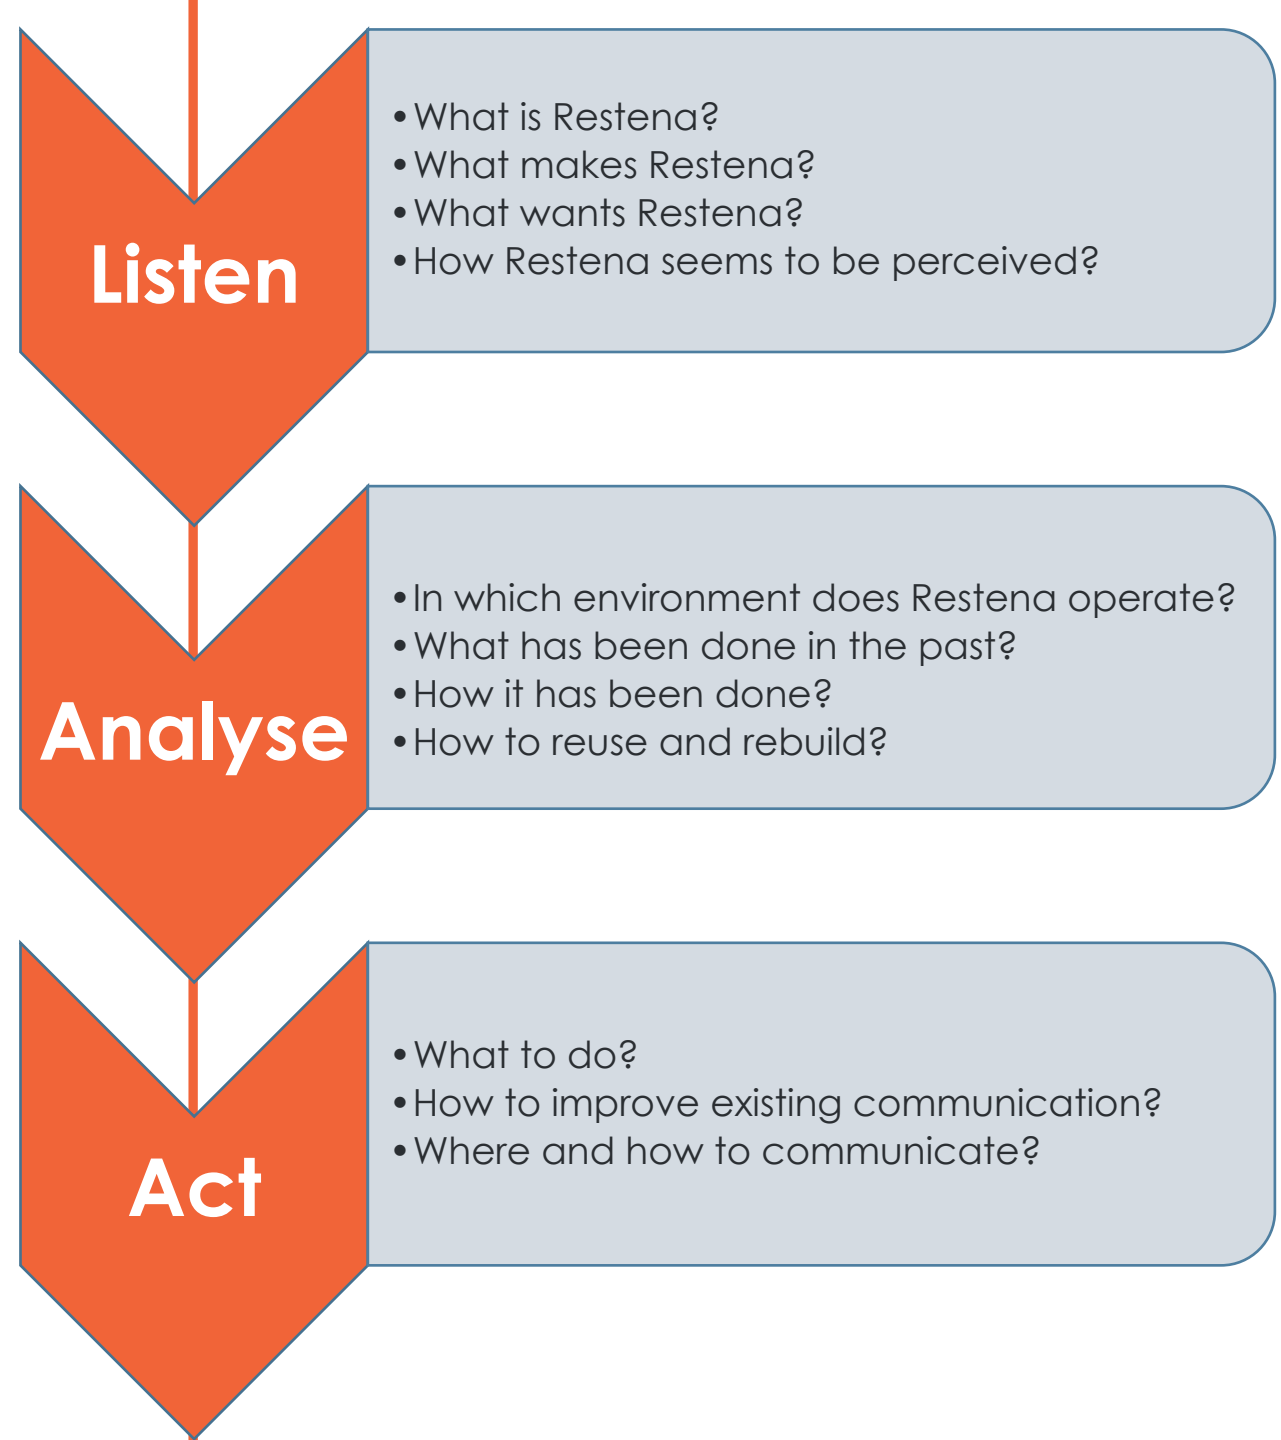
Listen

• What is Restena?
• What makes Restena?
• What wants Restena?
• How Restena seems to be perceived?

Analyse

• In which environment does Restena operate?
• What has been done in the past?
• How it has been done?
• How to reuse and rebuild?

Act

• What to do?
• How to improve existing communication?
• Where and how to communicate?